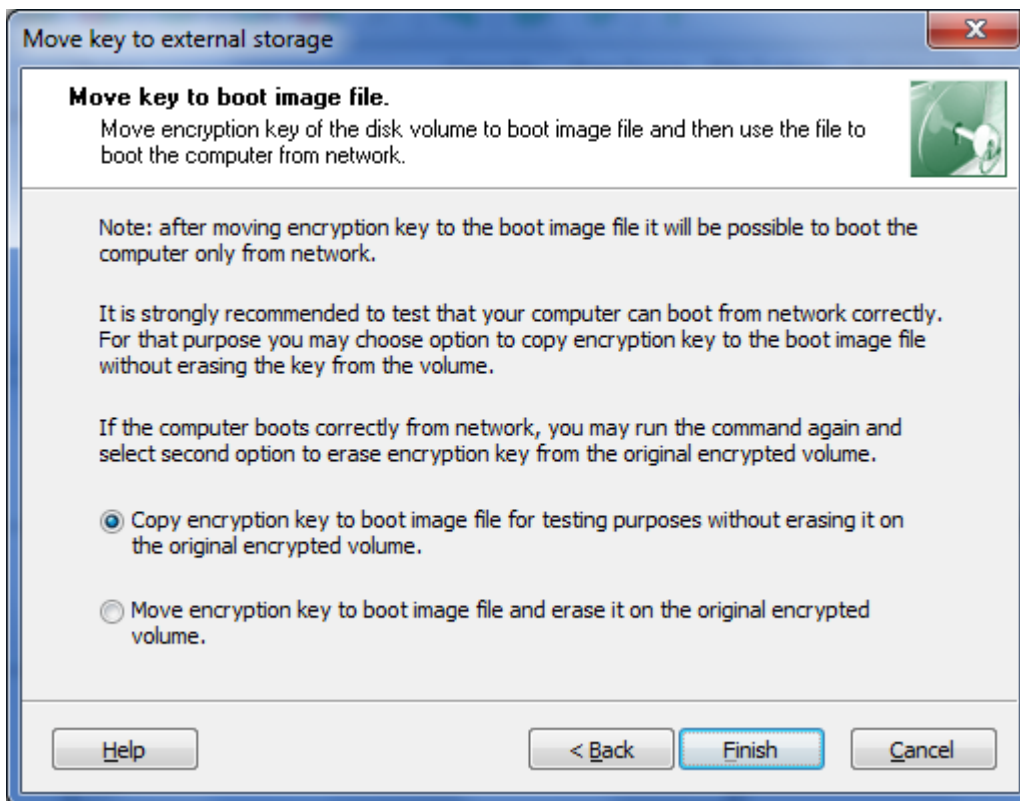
Move key to external storage

Move key to boot image file.

Move encryption key of the disk volume to boot image file and then use the file to boot the computer from network.

Note: after moving encryption key to the boot image file it will be possible to boot the computer only from network.

It is strongly recommended to test that your computer can boot from network correctly. For that purpose you may choose option to copy encryption key to the boot image file without erasing the key from the volume.

If the computer boots correctly from network, you may run the command again and select second option to erase encryption key from the original encrypted volume.

Copy encryption key to boot image file for testing purposes without erasing it on the original encrypted volume.

Move encryption key to boot image file and erase it on the original encrypted volume.

Help

< Back

Finish

Cancel